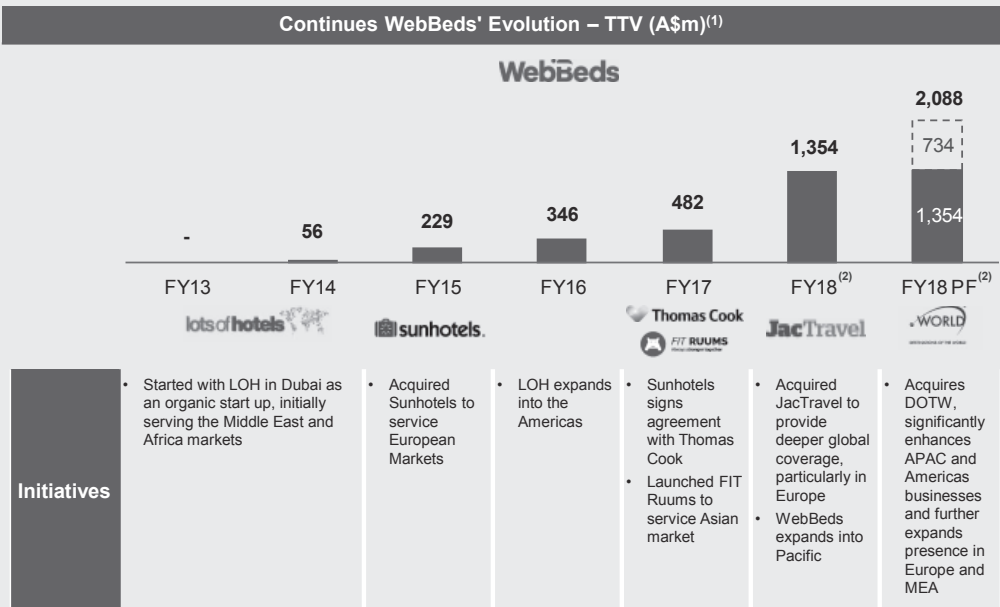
Continues WebBeds' Evolution – TTV (A$m)$^{(1)}$

WebBeds

| | FY13 | FY14 | FY15 | FY16 | FY17 | FY18$^{(2)}$ | FY18 PF$^{(2)}$ |
|---|---|---|---|---|---|---|---|
| TTV | - | 56 | 229 | 346 | 482 | 1,354 | 2,088 (1,354 + 734) |
| | | lotsofhotels | sunhotels. | | Thomas Cook, FIT RUUMS | JacTravel | WORLD |
| Initiatives | | • Started with LOH in Dubai as an organic start up, initially serving the Middle East and Africa markets | • Acquired Sunhotels to service European Markets | • LOH expands into the Americas | • Sunhotels signs agreement with Thomas Cook • Launched FIT Ruums to service Asian market | • Acquired JacTravel to provide deeper global coverage, particularly in Europe • WebBeds expands into Pacific | • Acquires DOTW, significantly enhances APAC and Americas businesses and further expands presence in Europe and MEA |